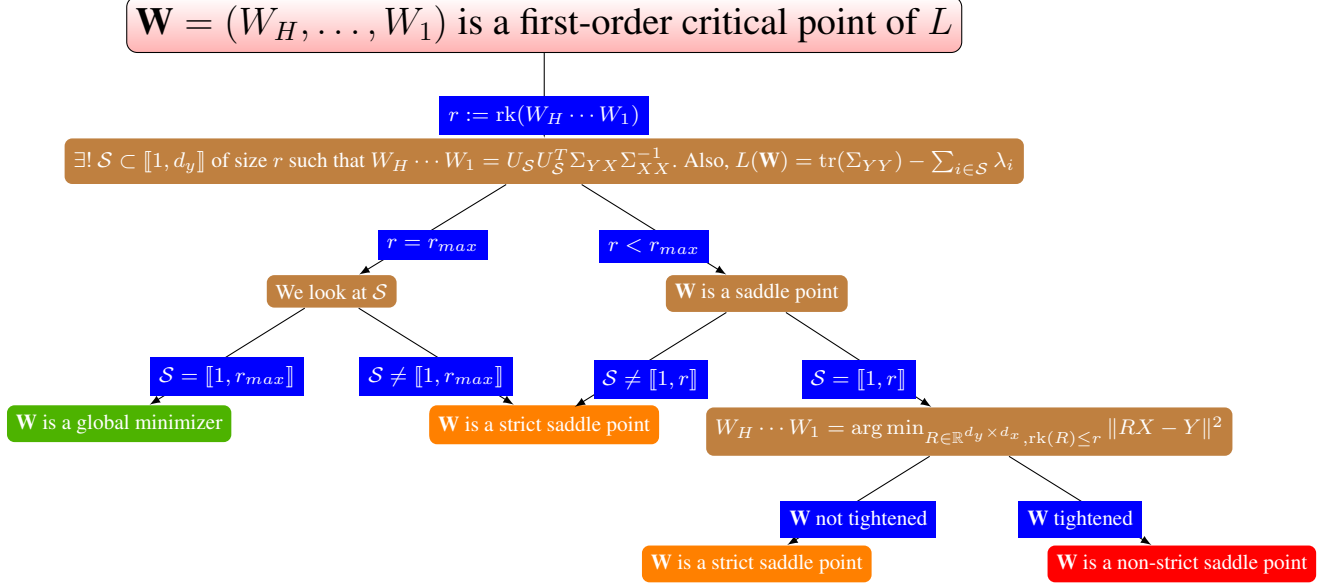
$\mathbf{W} = (W_H, \ldots, W_1)$ is a first-order critical point of $L$

$r := \text{rk}(W_H \cdots W_1)$

$\exists! \, \mathcal{S} \subset [\![1, d_y]\!]$ of size $r$ such that $W_H \cdots W_1 = U_{\mathcal{S}} U_{\mathcal{S}}^T \Sigma_{YX} \Sigma_{XX}^{-1}$. Also, $L(\mathbf{W}) = \text{tr}(\Sigma_{YY}) - \sum_{i \in \mathcal{S}} \lambda_i$

$r = r_{max}$

$r < r_{max}$

We look at $\mathcal{S}$

$\mathbf{W}$ is a saddle point

$\mathcal{S} = [\![1, r_{max}]\!]$

$\mathcal{S} \neq [\![1, r_{max}]\!]$

$\mathcal{S} \neq [\![1, r]\!]$

$\mathcal{S} = [\![1, r]\!]$

$\mathbf{W}$ is a global minimizer

$\mathbf{W}$ is a strict saddle point

$W_H \cdots W_1 = \arg\min_{R \in \mathbb{R}^{d_y \times d_x}, \text{rk}(R) \leq r} \|RX - Y\|^2$

$\mathbf{W}$ not tightened

$\mathbf{W}$ tightened

$\mathbf{W}$ is a strict saddle point

$\mathbf{W}$ is a non-strict saddle point